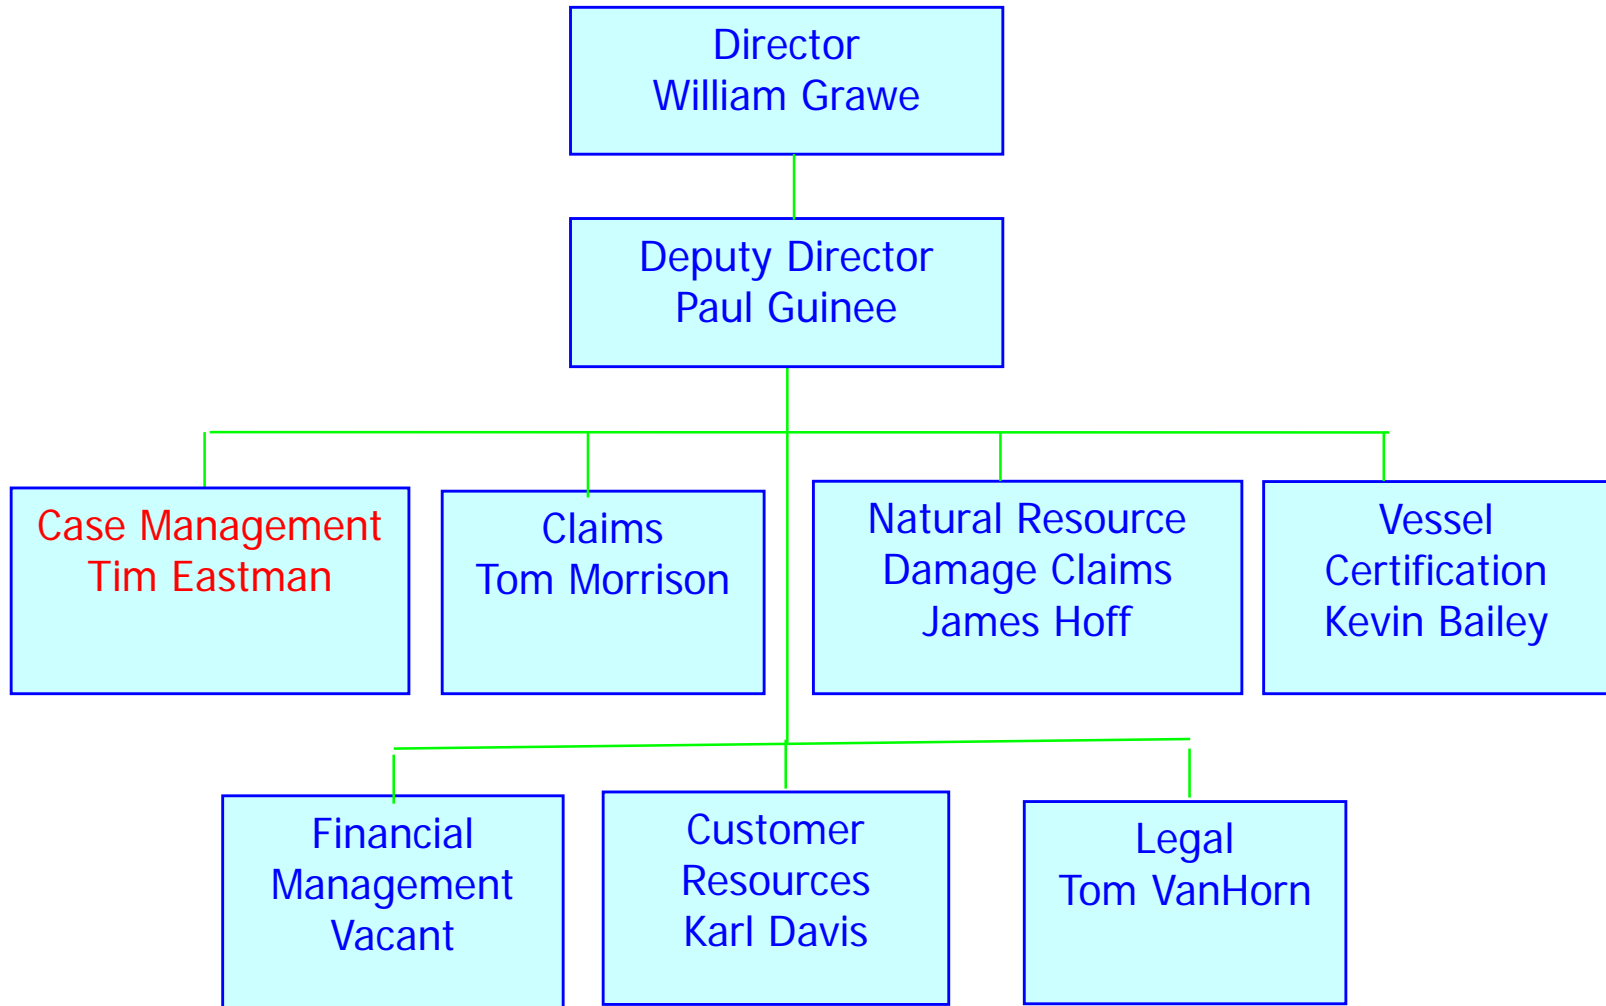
Director
William Grawe

Deputy Director
Paul Guinee

Case Management
Tim Eastman

Claims
Tom Morrison

Natural Resource
Damage Claims
James Hoff

Vessel
Certification
Kevin Bailey

Financial
Management
Vacant

Customer
Resources
Karl Davis

Legal
Tom VanHorn